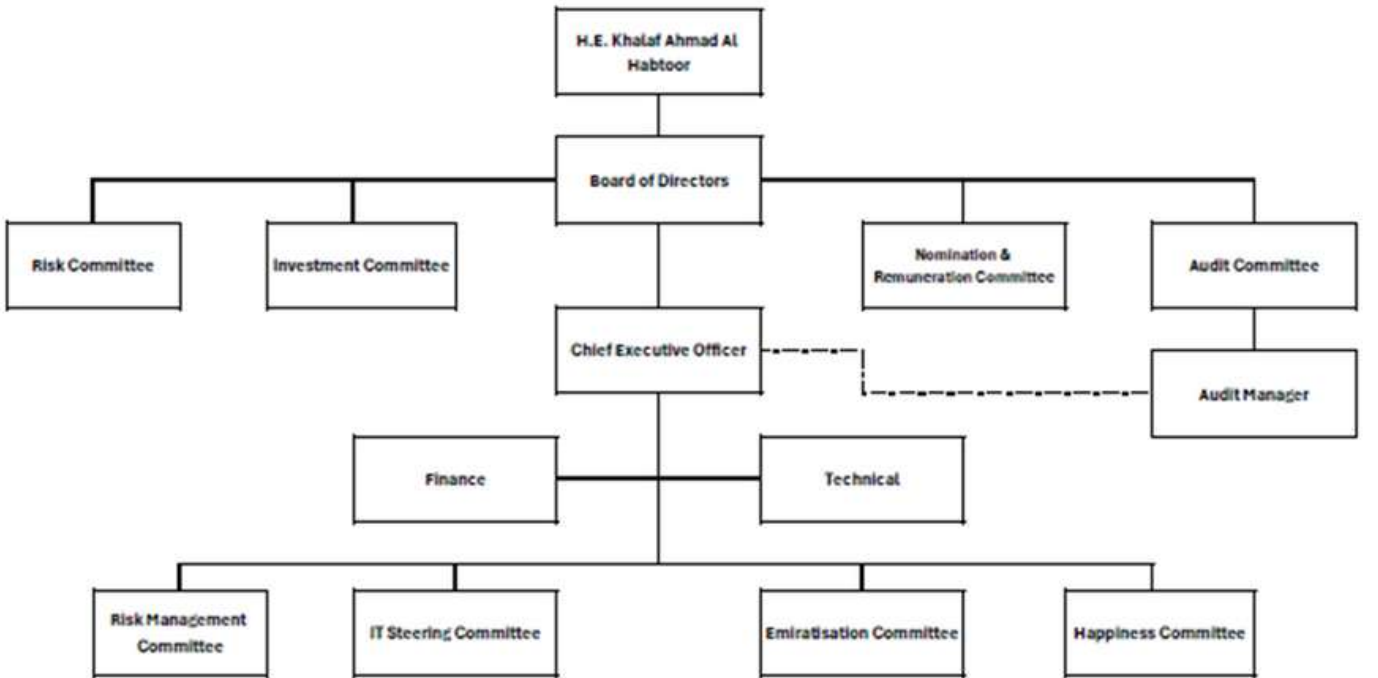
H.E. Khalaf Ahmad Al Habtoor

Board of Directors

Risk Committee

Investment Committee

Nomination & Remuneration Committee

Audit Committee

Chief Executive Officer

Audit Manager

Finance

Technical

Risk Management Committee

IT Steering Committee

Emiratisation Committee

Happiness Committee